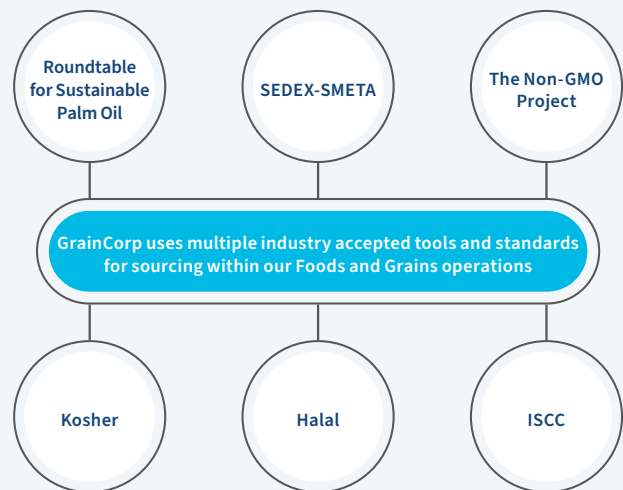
Roundtable for Sustainable Palm Oil

SEDEX-SMETA

The Non-GMO Project

GrainCorp uses multiple industry accepted tools and standards for sourcing within our Foods and Grains operations

Kosher

Halal

ISCC